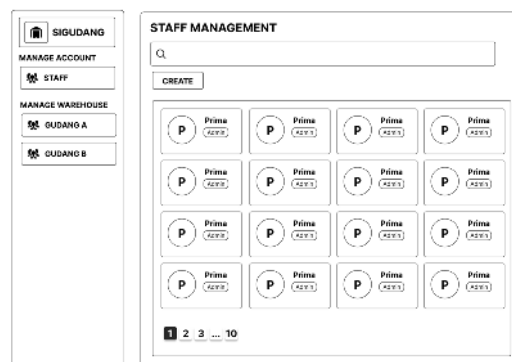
SIGUDANG

MANAGE ACCOUNT

STAFF

MANAGE WAREHOUSE

GUDANG A

GUDANG B

STAFF MANAGEMENT

Q

CREATE

P Prime Admin

P Prime Admin

P Prime Admin

P Prime Admin

P Prime Admin

P Prime Admin

P Prime Admin

P Prime Admin

P Prime Admin

P Prime Admin

P Prime Admin

P Prime Admin

P Prime Admin

P Prime Admin

P Prime Admin

P Prime Admin

1 2 3 ... 10